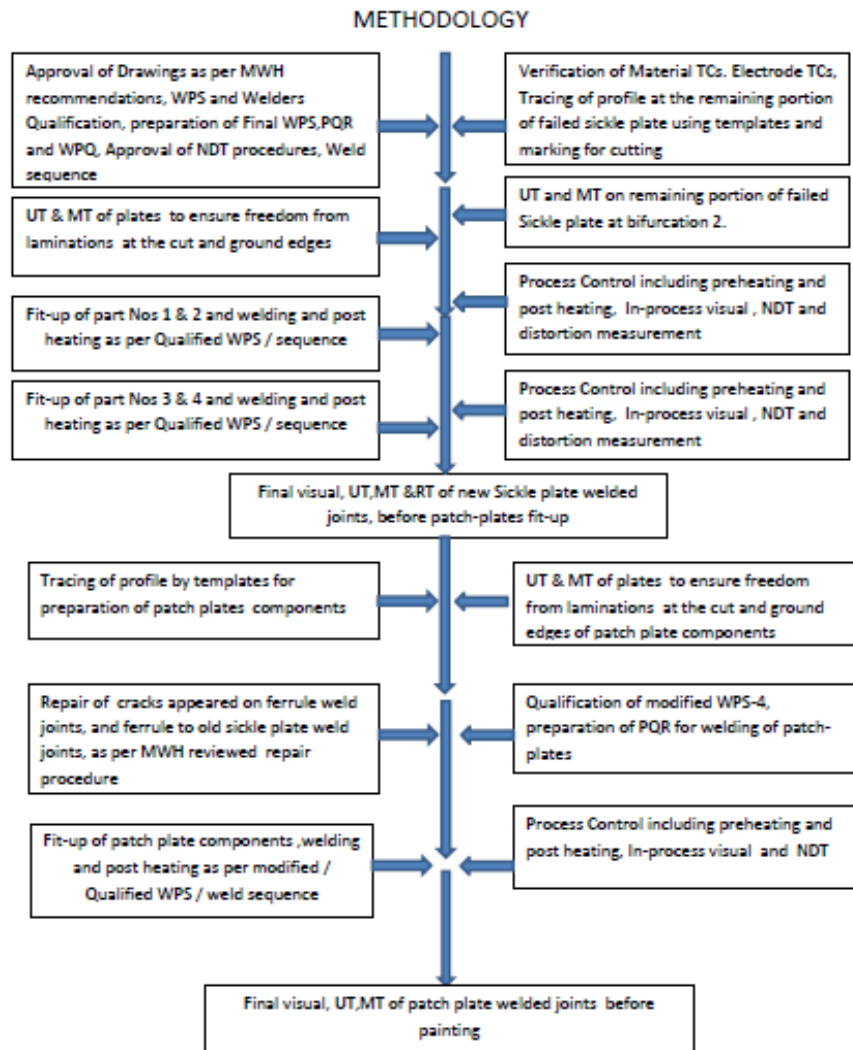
METHODOLOGY

Approval of Drawings as per MWH recommendations, WPS and Welders Qualification, preparation of Final WPS,PQR and WPQ, Approval of NDT procedures, Weld sequence

Verification of Material TCs. Electrode TCs, Tracing of profile at the remaining portion of failed sickle plate using templates and marking for cutting

UT & MT of plates to ensure freedom from laminations at the cut and ground edges

UT and MT on remaining portion of failed Sickle plate at bifurcation 2.

Process Control including preheating and post heating, In-process visual , NDT and distortion measurement

Fit-up of part Nos 1 & 2 and welding and post heating as per Qualified WPS / sequence

Fit-up of part Nos 3 & 4 and welding and post heating as per Qualified WPS / sequence

Process Control including preheating and post heating, In-process visual , NDT and distortion measurement

Final visual, UT,MT &RT of new Sickle plate welded joints, before patch-plates fit-up

Tracing of profile by templates for preparation of patch plates components

UT & MT of plates to ensure freedom from laminations at the cut and ground edges of patch plate components

Repair of cracks appeared on ferrule weld joints, and ferrule to old sickle plate weld joints, as per MWH reviewed repair procedure

Qualification of modified WPS-4, preparation of PQR for welding of patch-plates

Fit-up of patch plate components ,welding and post heating as per modified / Qualified WPS / weld sequence

Process Control including preheating and post heating, In-process visual and NDT

Final visual, UT,MT of patch plate welded joints before painting